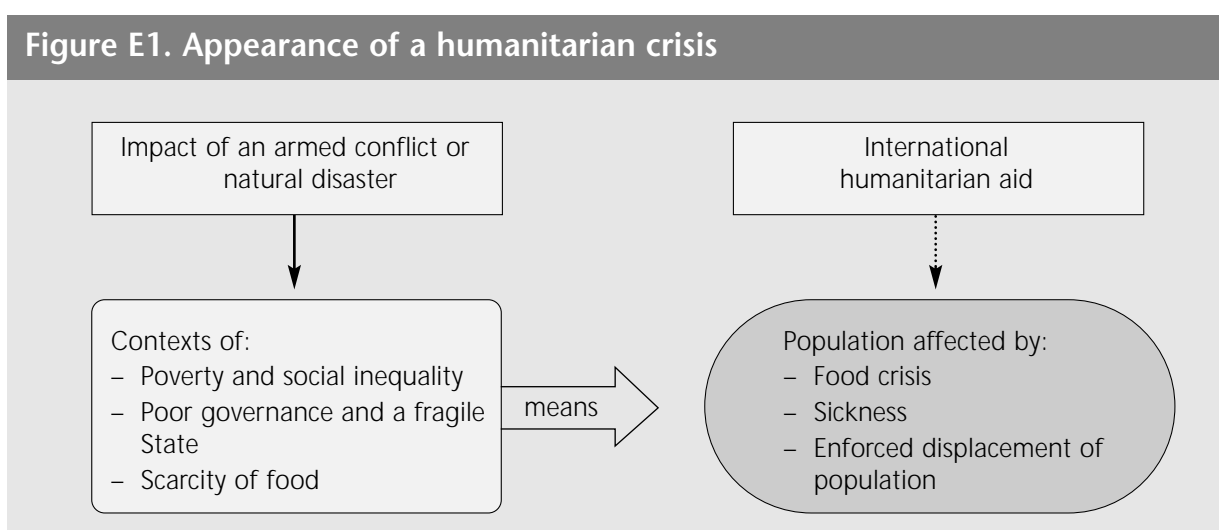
Figure E1. Appearance of a humanitarian crisis

Impact of an armed conflict or natural disaster

International humanitarian aid

Contexts of:
– Poverty and social inequality
– Poor governance and a fragile State
– Scarcity of food

means

Population affected by:
– Food crisis
– Sickness
– Enforced displacement of population